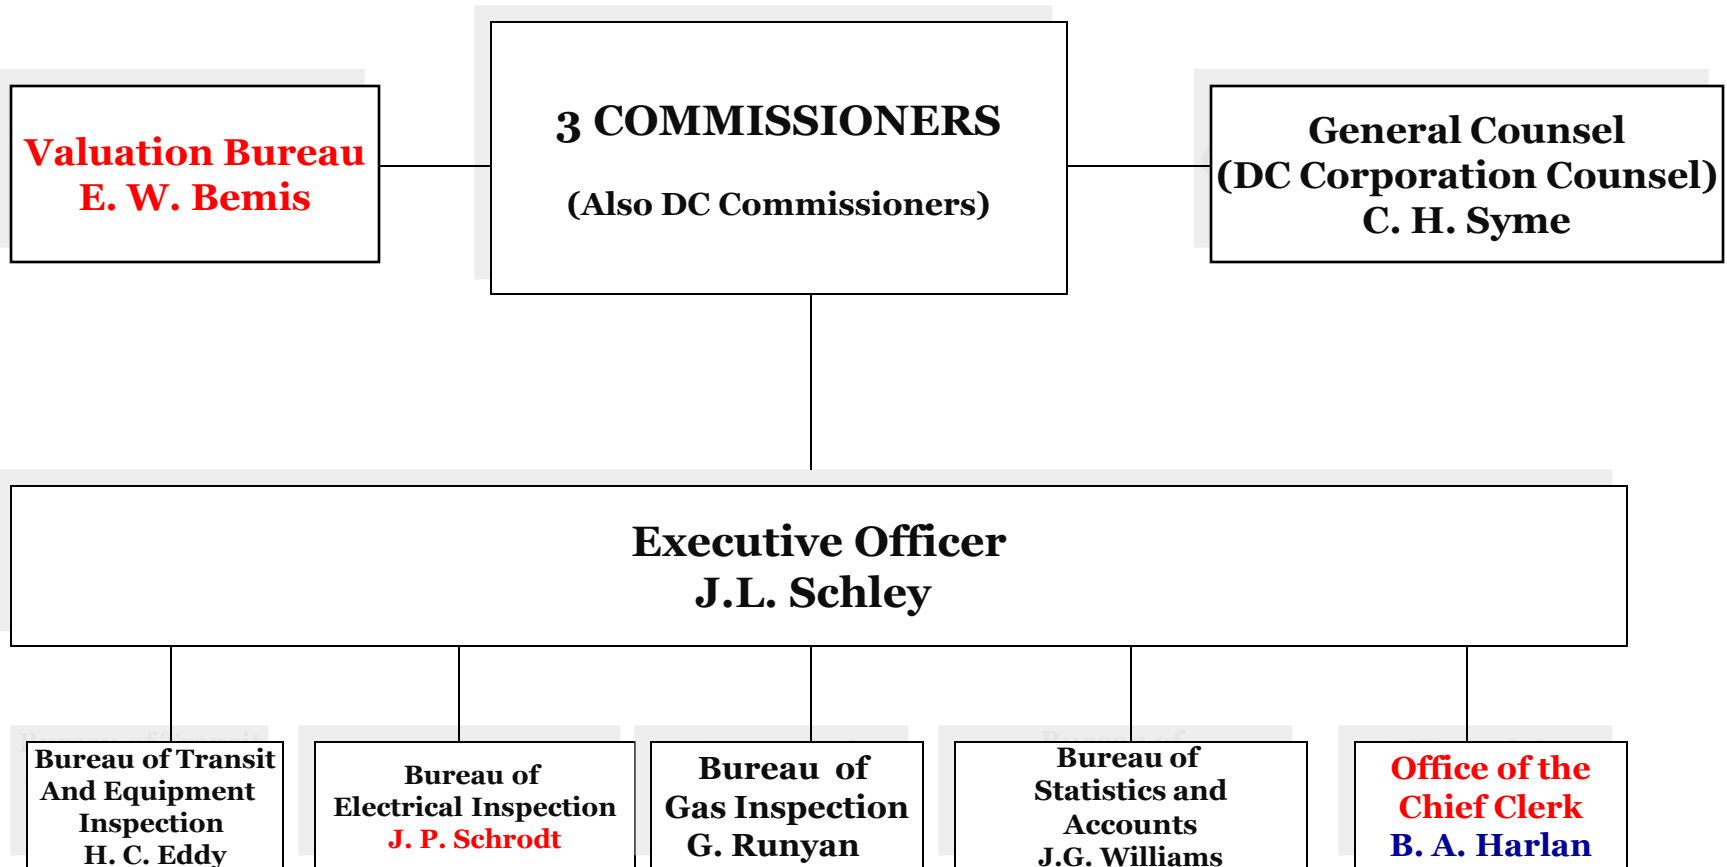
Valuation Bureau
E. W. Bemis

3 COMMISSIONERS

(Also DC Commissioners)

General Counsel
(DC Corporation Counsel)
C. H. Syme

Executive Officer
J.L. Schley

Bureau of Transit And Equipment Inspection
H. C. Eddy

Bureau of Electrical Inspection
J. P. Schrodt

Bureau of Gas Inspection
G. Runyan

Bureau of Statistics and Accounts
J.G. Williams

Office of the Chief Clerk
B. A. Harlan